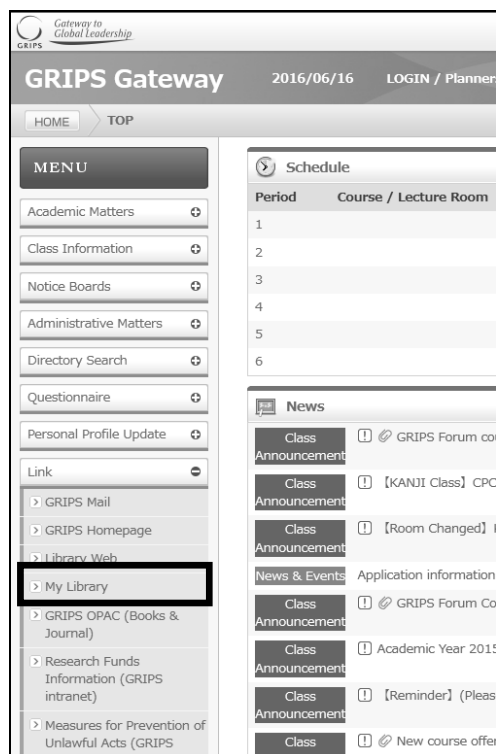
GRIPS Gateway to Global Leadership

GRIPS Gateway 2016/06/16 LOGIN / Planner

HOME TOP

MENU

Academic Matters

Class Information

Notice Boards

Administrative Matters

Directory Search

Questionnaire

Personal Profile Update

Link

GRIPS Mail

GRIPS Homepage

Library Web

My Library

GRIPS OPAC (Books & Journal)

Research Funds Information (GRIPS intranet)

Measures for Prevention of Unlawful Acts (GRIPS

Schedule

| Period | Course / Lecture Room |
|---|---|
| 1 | |
| 2 | |
| 3 | |
| 4 | |
| 5 | |
| 6 | |

News

Class Announcement GRIPS Forum co

Class Announcement 【KANJI Class】CPC

Class Announcement 【Room Changed】

News & Events Application information

Class Announcement GRIPS Forum Co

Class Announcement Academic Year 2015

Class Announcement 【Reminder】(Pleas

Class New course offer